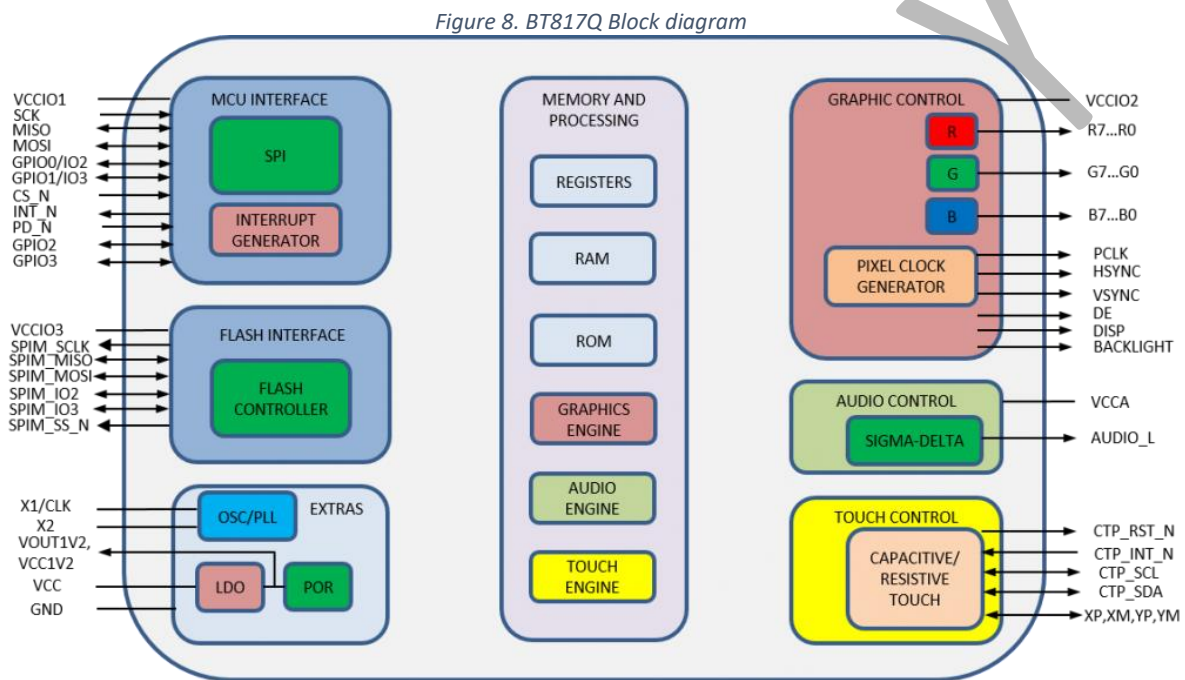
Figure 8. BT817Q Block diagram

VCCIO1
SCK
MISO
MOSI
GPIO0/IO2
GPIO1/IO3
CS_N
INT_N
PD_N
GPIO2
GPIO3

MCU INTERFACE
SPI
INTERRUPT GENERATOR

VCCIO3
SPIM_SCLK
SPIM_MISO
SPIM_MOSI
SPIM_IO2
SPIM_IO3
SPIM_SS_N

FLASH INTERFACE
FLASH CONTROLLER

X1/CLK
X2
VOUT1V2, VCC1V2
VCC
GND

OSC/PLL
EXTRAS
LDO
POR

MEMORY AND PROCESSING
REGISTERS
RAM
ROM
GRAPHICS ENGINE
AUDIO ENGINE
TOUCH ENGINE

GRAPHIC CONTROL
R
G
B
PIXEL CLOCK GENERATOR

VCCIO2
R7...R0
G7...G0
B7...B0
PCLK
HSYNC
VSYNC
DE
DISP
BACKLIGHT

AUDIO CONTROL
SIGMA-DELTA
VCCA
AUDIO_L

TOUCH CONTROL
CAPACITIVE/ RESISTIVE TOUCH
CTP_RST_N
CTP_INT_N
CTP_SCL
CTP_SDA
XP,XM,YP,YM